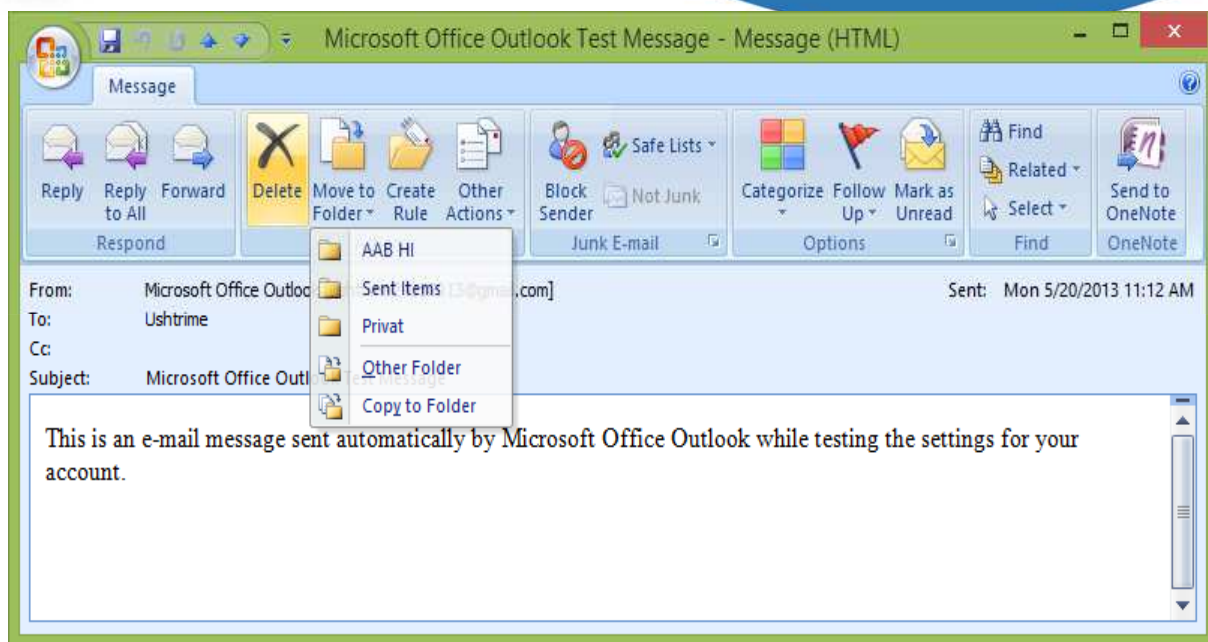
Microsoft Office Outlook Test Message - Message (HTML)

Message

Reply
Reply to All
Forward
Respond

Delete
Move to Folder
Create Rule
Other Actions

Block Sender
Safe Lists
Not Junk
Junk E-mail

Categorize
Follow Up
Mark as Unread
Options

Find
Related
Select
Find

Send to OneNote
OneNote

AAB HI
Sent Items
Privat
Other Folder
Copy to Folder

From: Microsoft Office Outloo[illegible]13@gm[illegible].com]
To: Ushtrime
Cc:
Subject: Microsoft Office Outl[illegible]

Sent: Mon 5/20/2013 11:12 AM

This is an e-mail message sent automatically by Microsoft Office Outlook while testing the settings for your account.